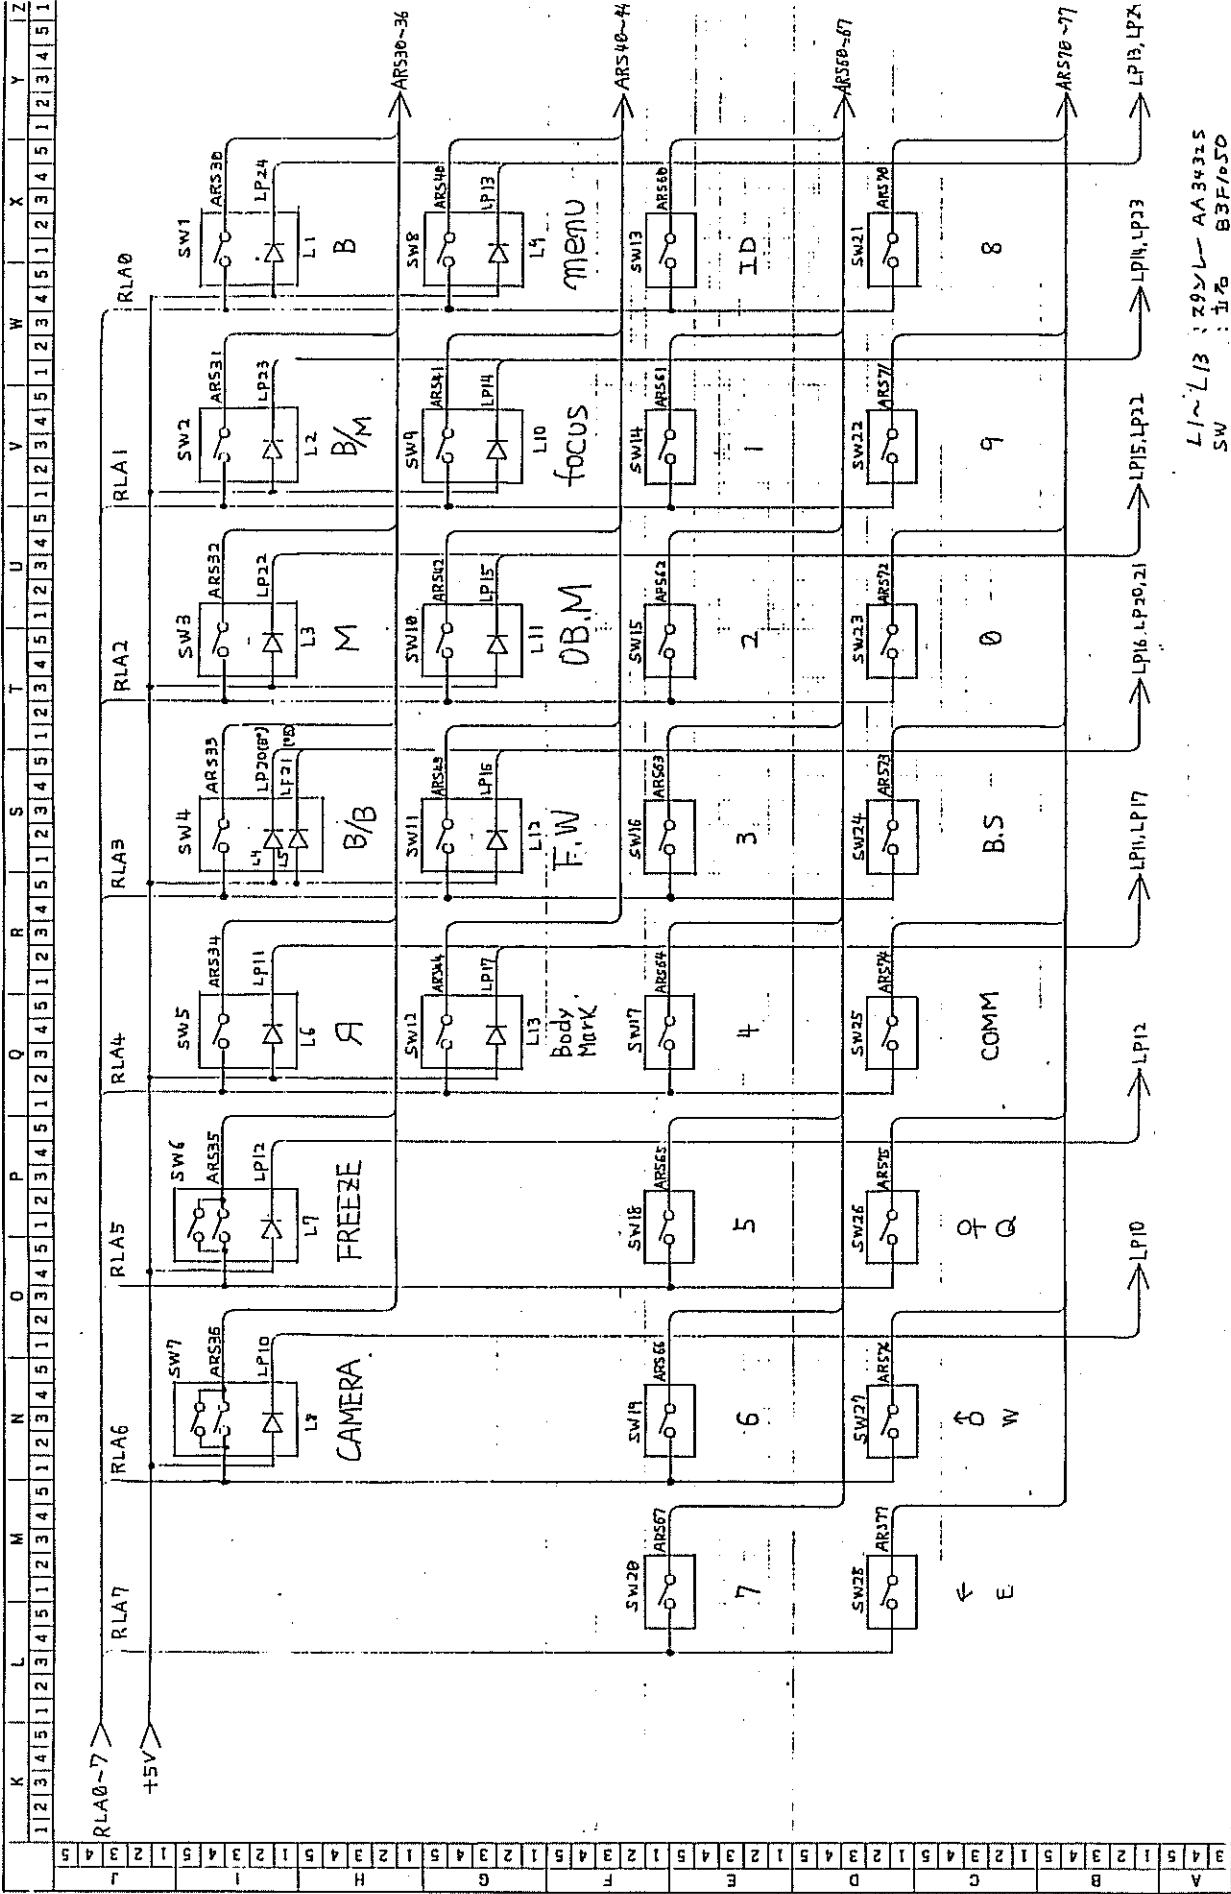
RLA0~7
+5V
RLA0
RLA1
RLA2
RLA3
RLA4
RLA5
RLA6
RLA7
SW1 ARS30 LP24 L1 B
SW2 ARS31 LP23 L2 B/M
SW3 ARS32 LP22 L3 M
SW4 ARS33 LP20(B²) LP21 (PB) L4 L5 B/B
SW5 ARS34 LP11 L6 Я
SW6 ARS35 LP12 L7 FREEZE
SW7 ARS36 LP10 L8 CAMERA
SW8 ARS40 LP13 L9 menu
SW9 ARS41 LP14 L10 focus
SW10 ARS42 LP15 L11 OB.M
SW11 ARS43 LP16 L12 F.W
SW12 ARS44 LP17 L13 Body Mark
SW13 ARS60 ID
SW14 ARS61 1
SW15 ARS62 2
SW16 ARS63 3
SW17 ARS64 4
SW18 ARS65 5
SW19 ARS66 6
SW20 ARS67 7
SW21 ARS70 8
SW22 ARS71 9
SW23 ARS72 0
SW24 ARS73 B.S
SW25 ARS74 COMM
SW26 ARS75 ♀ Q
SW27 ARS76 ♂ W
SW28 ARS77 ← E
ARS30~36
ARS40~44
ARS60~67
ARS70~77
LP13, LP24
LP14, LP23
LP15, LP22
LP16, LP20, 21
LP11, LP17
LP12
LP10
L1~L13 : ランプ AA3432S
SW : 同上 B3F/050